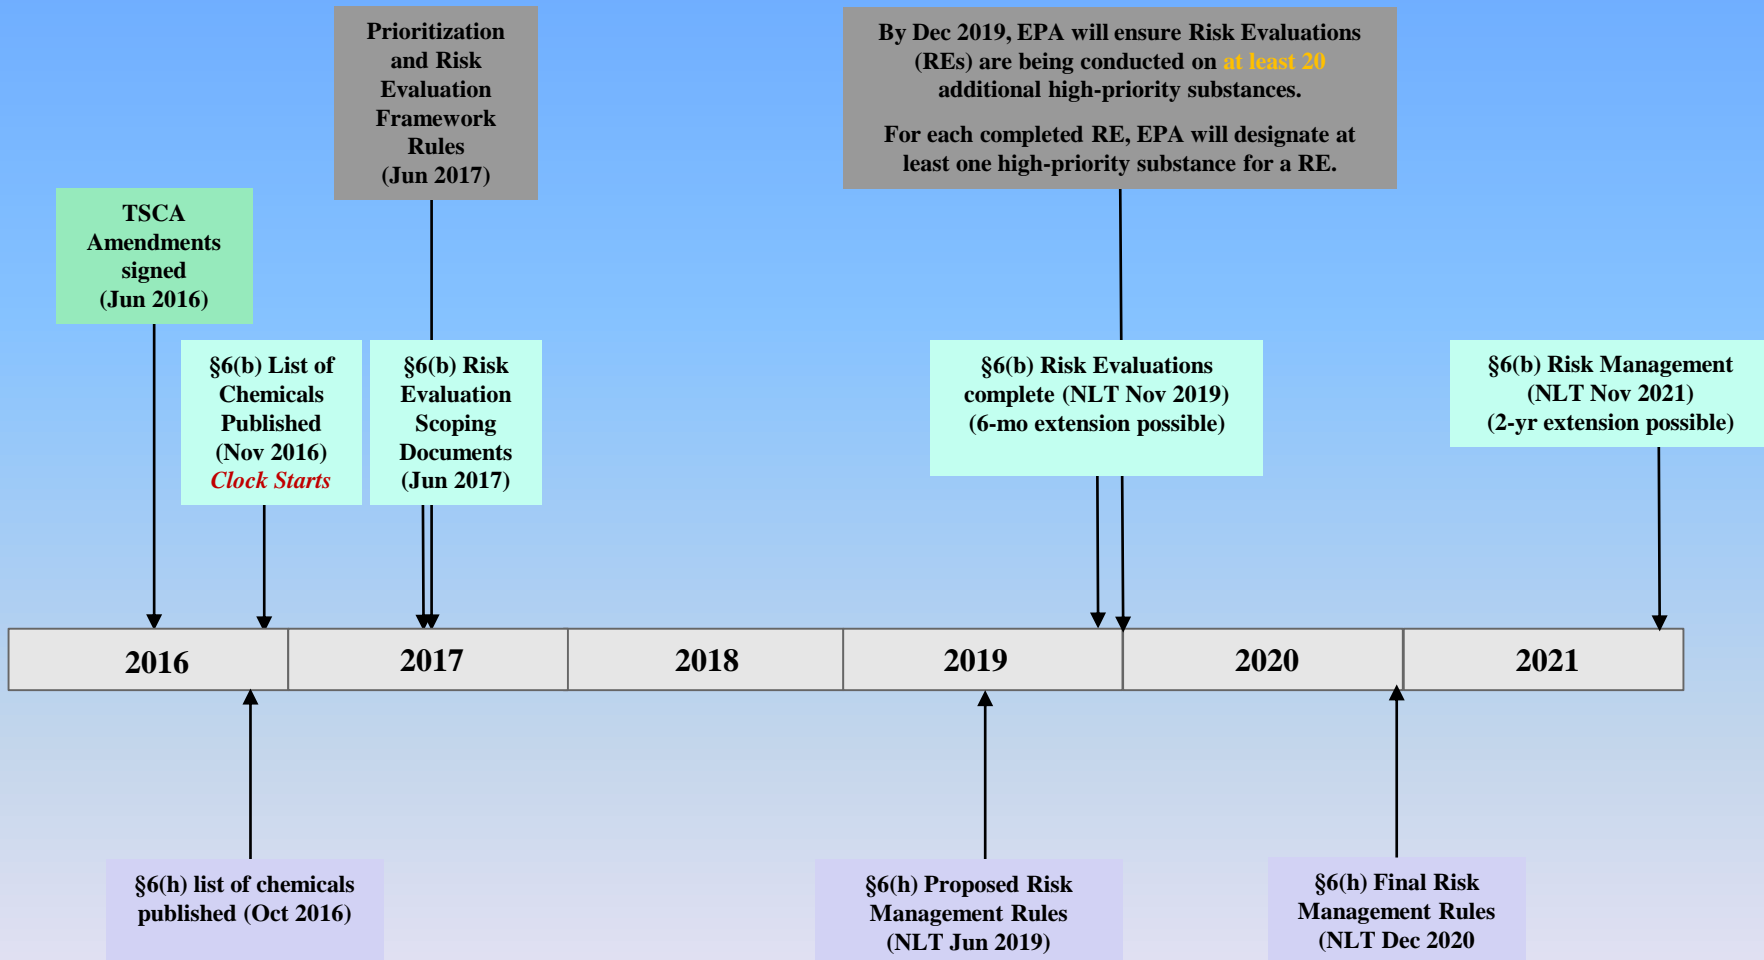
Prioritization and Risk Evaluation Framework Rules (Jun 2017)

By Dec 2019, EPA will ensure Risk Evaluations (REs) are being conducted on at least 20 additional high-priority substances.

For each completed RE, EPA will designate at least one high-priority substance for a RE.

TSCA Amendments signed (Jun 2016)

§6(b) List of Chemicals Published (Nov 2016) Clock Starts

§6(b) Risk Evaluation Scoping Documents (Jun 2017)

§6(b) Risk Evaluations complete (NLT Nov 2019) (6-mo extension possible)

§6(b) Risk Management (NLT Nov 2021) (2-yr extension possible)

| 2016 | 2017 | 2018 | 2019 | 2020 | 2021 |
|---|---|---|---|---|---|

§6(h) list of chemicals published (Oct 2016)

§6(h) Proposed Risk Management Rules (NLT Jun 2019)

§6(h) Final Risk Management Rules (NLT Dec 2020